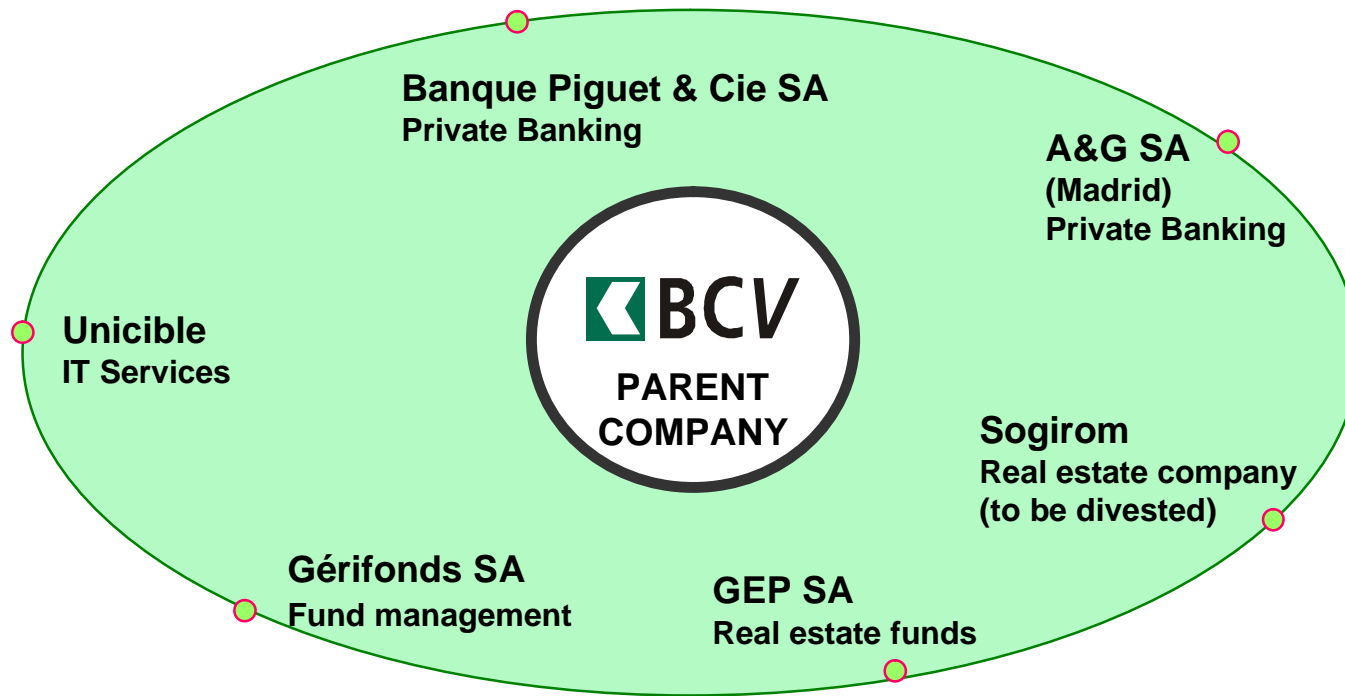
Banque Piguet & Cie SA
Private Banking

A&G SA
(Madrid)
Private Banking

Unicible
IT Services

BCV

PARENT COMPANY

Sogirom
Real estate company
(to be divested)

Gérifonds SA
Fund management

GEP SA
Real estate funds